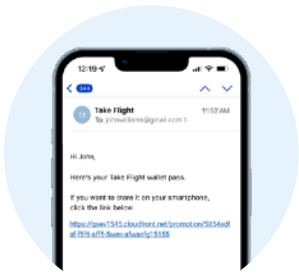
12:19

Take Flight
To: jonwilliams@gmail.com

11:52 AM

Hi John,

Here's your Take Flight wallet pass.

If you want to store it on your smartphone, click the link below

https://qsev1545.cloudfront.net/promotion/5054edf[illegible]